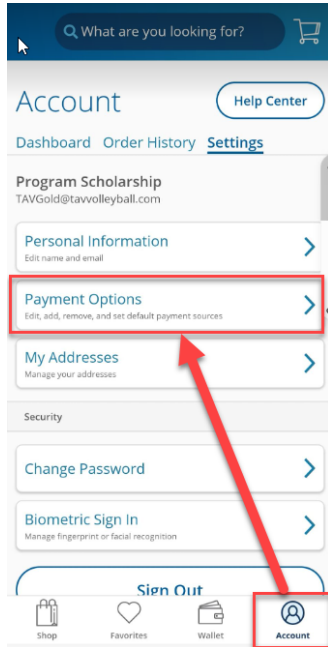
What are you looking for?

Account

Help Center

Dashboard Order History Settings

Program Scholarship
TAVGold@tavvolleyball.com

Personal Information
Edit name and email

Payment Options
Edit, add, remove, and set default payment sources

My Addresses
Manage your addresses

Security

Change Password

Biometric Sign In
Manage fingerprint or facial recognition

Sign Out

Shop Favorites Wallet Account